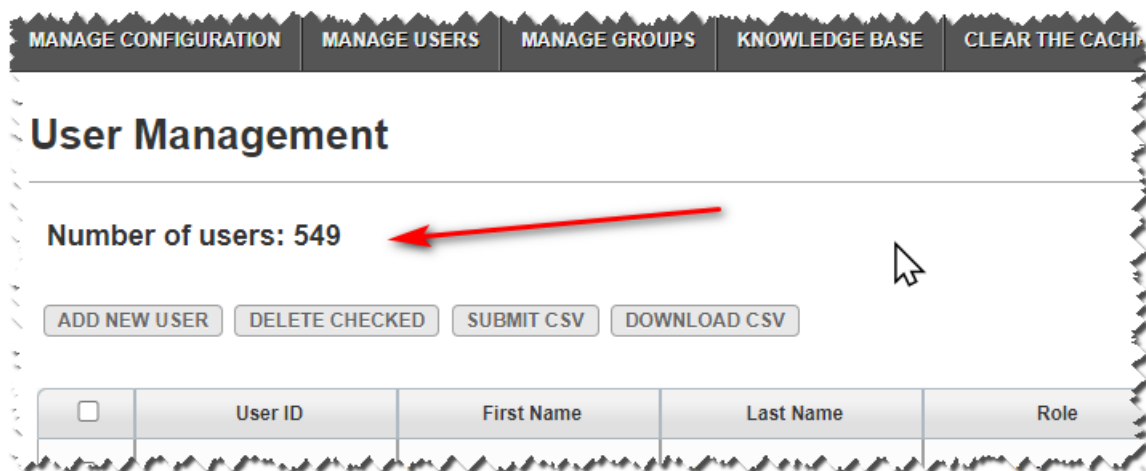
MANAGE CONFIGURATION | MANAGE USERS | MANAGE GROUPS | KNOWLEDGE BASE | CLEAR THE CACH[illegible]

User Management

Number of users: 549

ADD NEW USER
DELETE CHECKED
SUBMIT CSV
DOWNLOAD CSV

| ☐ | User ID | First Name | Last Name | Role |
|---|---|---|---|---|